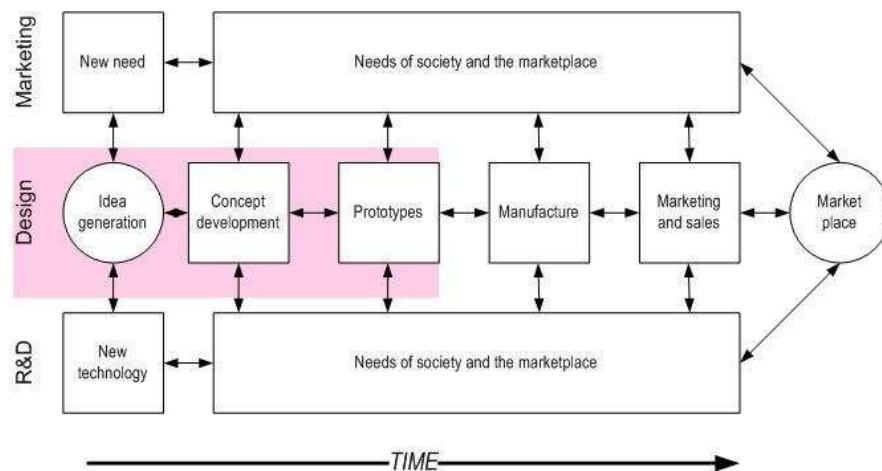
Marketing

New need

Needs of society and the marketplace

Design

Idea generation

Concept development

Prototypes

Manufacture

Marketing and sales

Market place

R&D

New technology

Needs of society and the marketplace

TIME